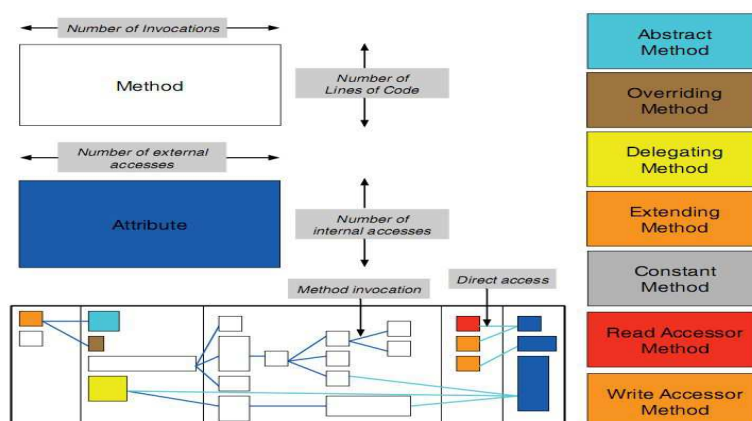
Number of Invocations

Method

Number of Lines of Code

Number of external accesses

Attribute

Number of internal accesses

Method invocation

Direct access

Abstract Method

Overriding Method

Delegating Method

Extending Method

Constant Method

Read Accessor Method

Write Accessor Method